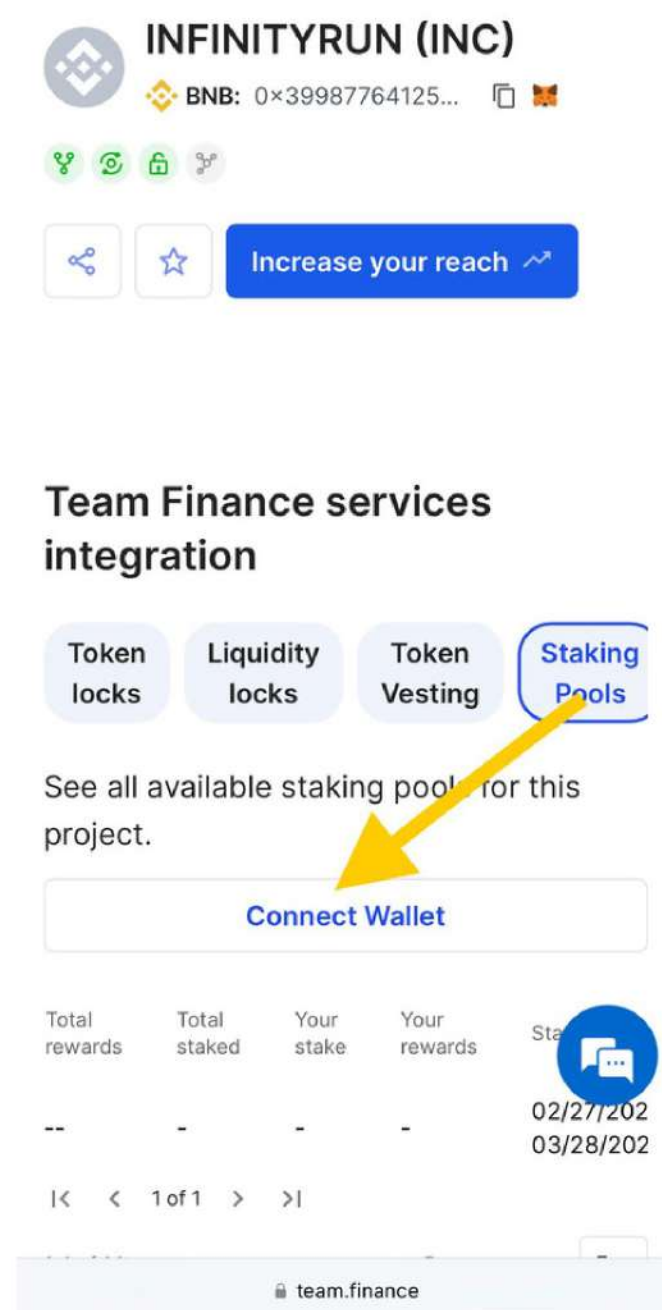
INFINITYRUN (INC)

BNB: 0×39987764125...

Increase your reach

Team Finance services integration

Token locks

Liquidity locks

Token Vesting

Staking Pools

See all available staking pool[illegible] for this project.

Connect Wallet

| Total rewards | Total staked | Your stake | Your rewards | Sta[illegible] |
|---|---|---|---|---|
| -- | - | - | - | 02/27/202 03/28/202 |

1 of 1

team.finance